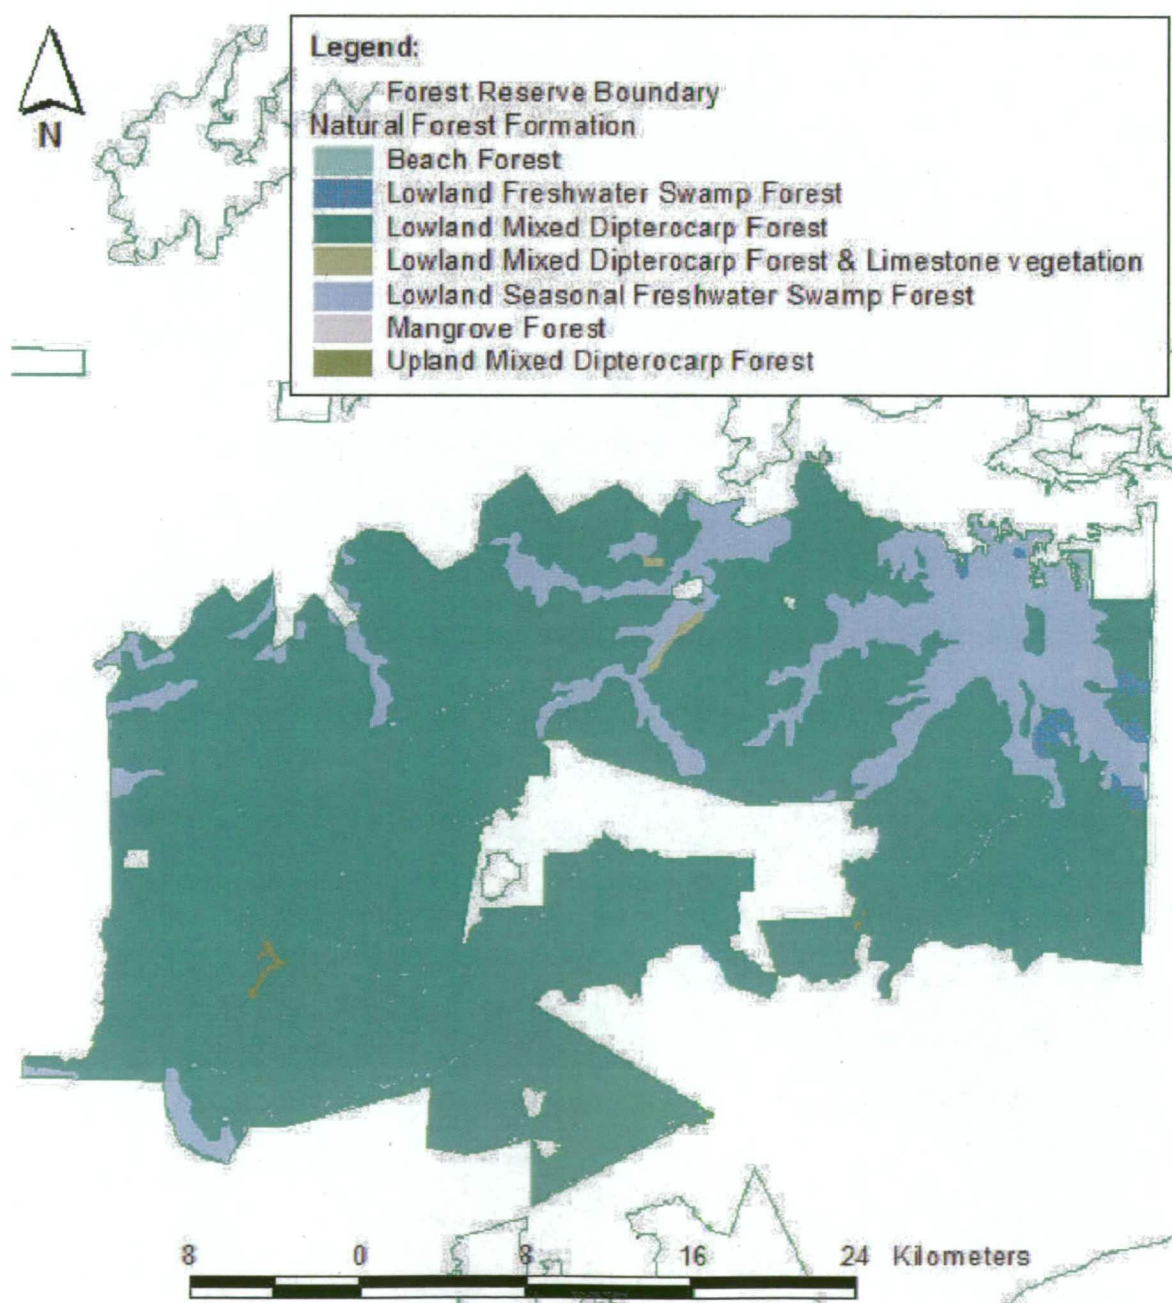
N

Legend:
Forest Reserve Boundary
Natural Forest Formation
Beach Forest
Lowland Freshwater Swamp Forest
Lowland Mixed Dipterocarp Forest
Lowland Mixed Dipterocarp Forest & Limestone vegetation
Lowland Seasonal Freshwater Swamp Forest
Mangrove Forest
Upland Mixed Dipterocarp Forest

8 0 8 16 24 Kilometers